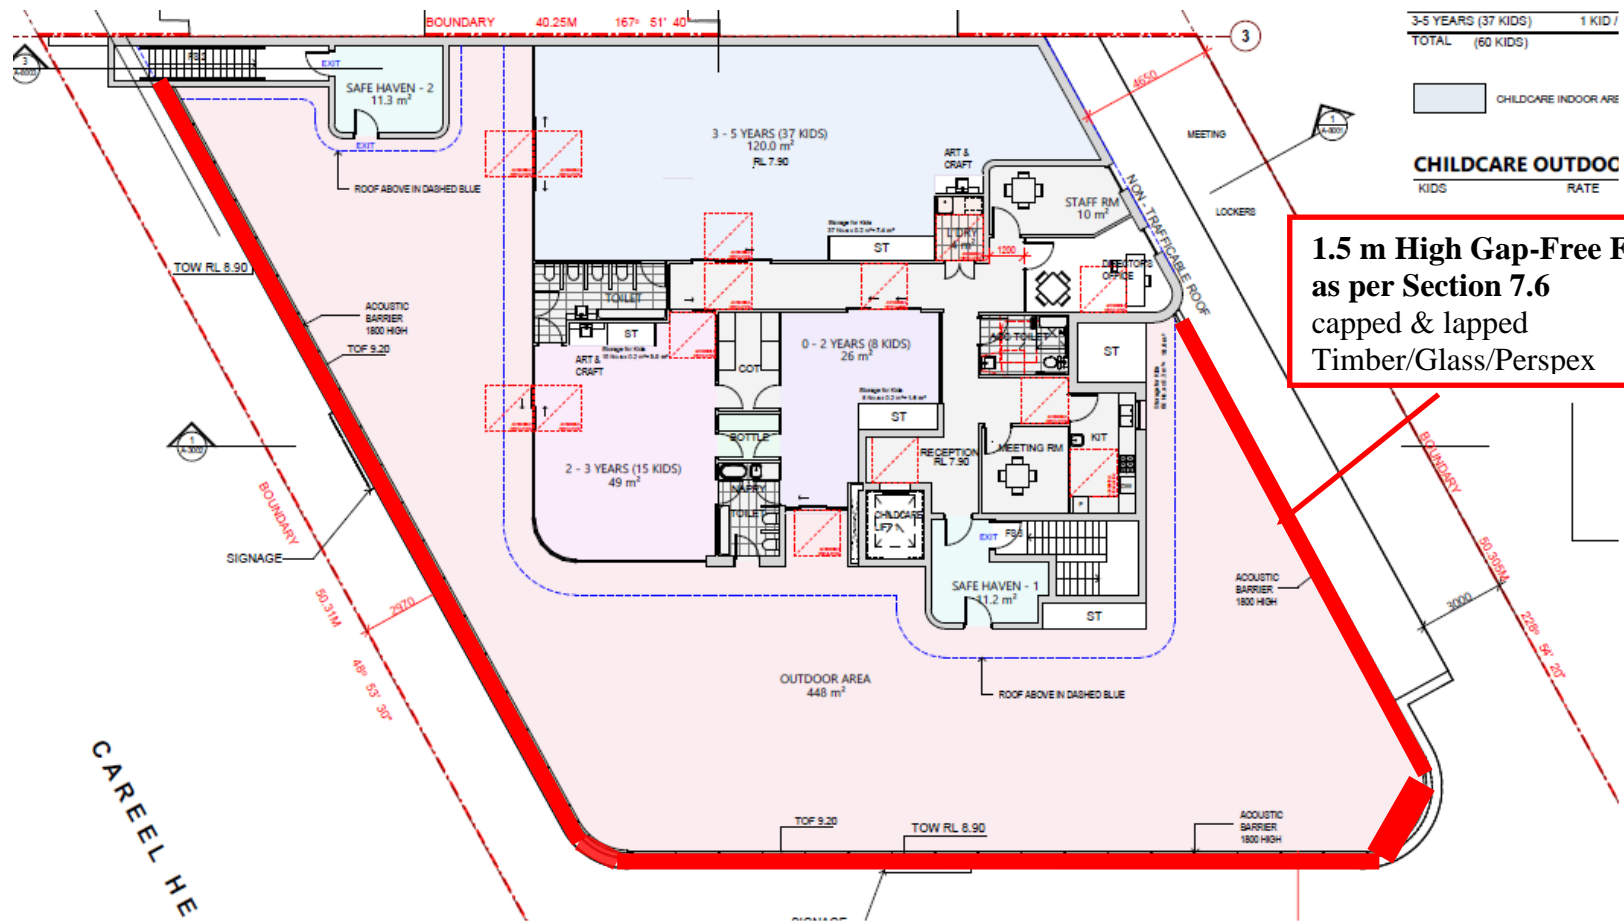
BOUNDARY 40.25M 167° 51' 40"

3-5 YEARS (37 KIDS) 1 KID /
TOTAL (60 KIDS)

CHILDCARE INDOOR ARE

CHILDCARE OUTDOC
KIDS RATE

1.5 m High Gap-Free F
as per Section 7.6
capped & lapped
Timber/Glass/Perspex

3

EXIT
SAFE HAVEN - 2
11.3 m²
EXIT
ROOF ABOVE IN DASHED BLUE

3 - 5 YEARS (37 KIDS)
120.0 m²
RL 7.90

ART & CRAFT
STAFF RM
10 m²
LDRY
MEETING
LOCKERS
4650
NON - TRAFFICABLE ROOF
ST
1200
DIRECTORS OFFICE
TOW RL 8.90
TOILET
ST
ART & CRAFT
ACOUSTIC BARRIER 1800 HIGH
TOF 9.20
0 - 2 YEARS (8 KIDS)
26 m²
COT
ST
ST
ACC TOILET
BOTTLE
NAPPY
TOILET
RECEPTION
RL 7.90
MEETING RM
KIT
2 - 3 YEARS (15 KIDS)
49 m²
CHILDCARE
EXIT
FHR
SAFE HAVEN - 1
11.2 m²
ST
BOUNDARY
SIGNAGE
50.31M
49° 53' 30"
2970
OUTDOOR AREA
448 m²
ROOF ABOVE IN DASHED BLUE
ACOUSTIC BARRIER 1800 HIGH
BOUNDARY
50.305M
228° 54' 20"
3000
TOF 9.20
TOW RL 8.90
ACOUSTIC BARRIER 1800 HIGH
CAREEL HE
SIGNAGE